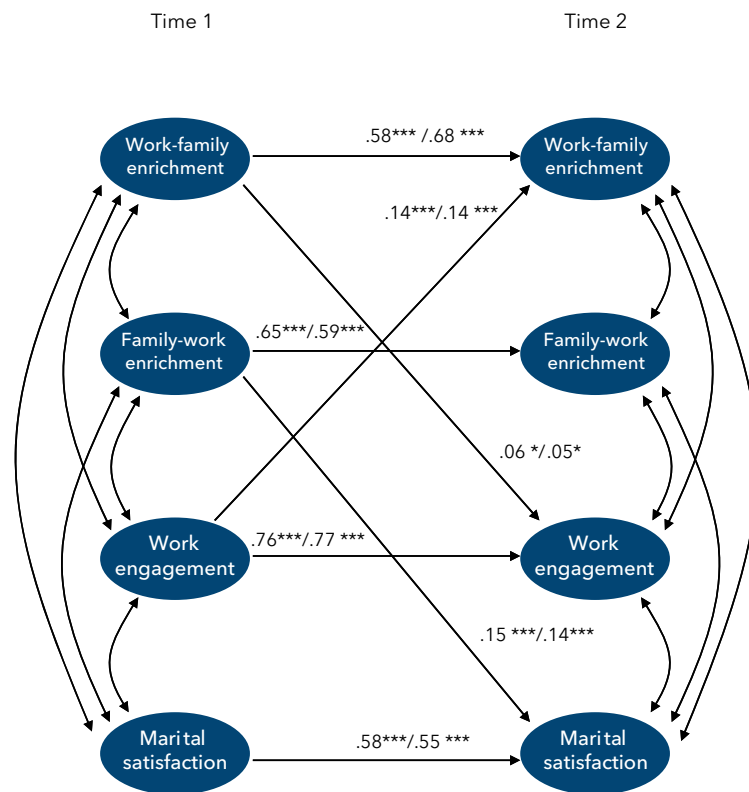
Time 1

Time 2

Work-family enrichment

.58*** /.68 ***

Work-family enrichment

.14***/.14 ***

Family-work enrichment

.65***/.59***

Family-work enrichment

.06 */.05*

Work engagement

.76***/.77 ***

Work engagement

.15 ***/.14***

Marital satisfaction

.58***/.55 ***

Marital satisfaction